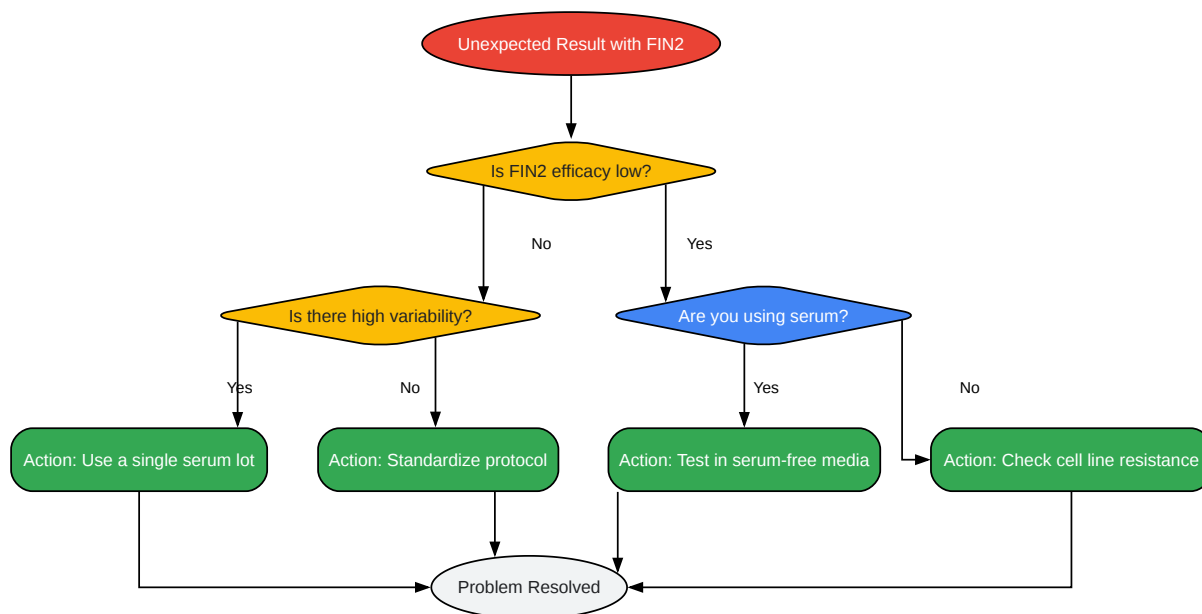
Unexpected Result with FIN2

Is FIN2 efficacy low?

No

Yes

Is there high variability?

Are you using serum?

Yes

No

Yes

No

Action: Use a single serum lot

Action: Standardize protocol

Action: Test in serum-free media

Action: Check cell line resistance

Problem Resolved